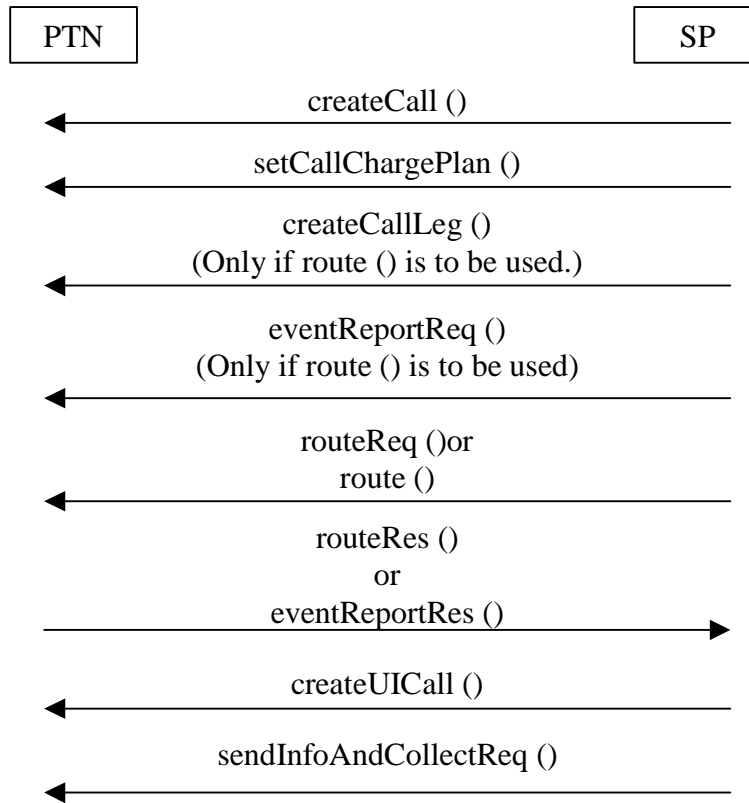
PTN

SP

createCall ()

setCallChargePlan ()

createCallLeg ()
(Only if route () is to be used.)

eventReportReq ()
(Only if route () is to be used)

routeReq ()or
route ()

routeRes ()
or
eventReportRes ()

createUICall ()

sendInfoAndCollectReq ()